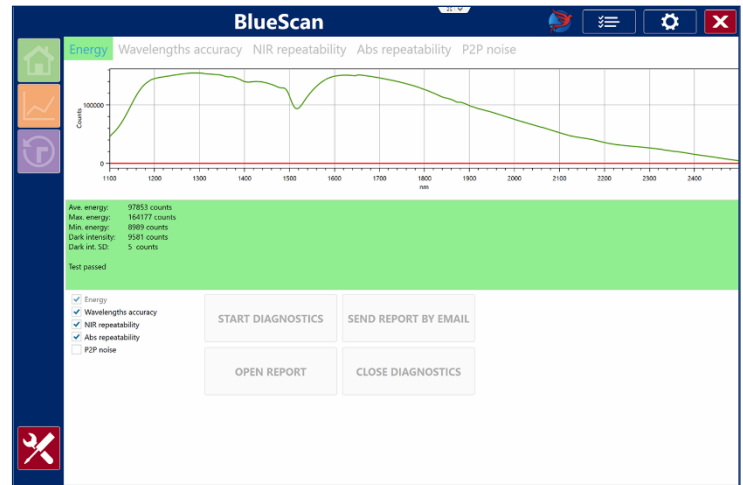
BlueScan

Energy Wavelengths accuracy NIR repeatability Abs repeatability P2P noise

100000
0
Counts
1100 1200 1300 1400 1500 1600 1700 1800 1900 2000 2100 2200 2300 2400
nm

Ave. energy: 97853 counts
Max. energy: 164177 counts
Min. energy: 8989 counts
Dark intensity: 9581 counts
Dark int. SD: 5 counts

Test passed

Energy
Wavelengths accuracy
NIR repeatability
Abs repeatability
P2P noise

START DIAGNOSTICS
SEND REPORT BY EMAIL
OPEN REPORT
CLOSE DIAGNOSTICS